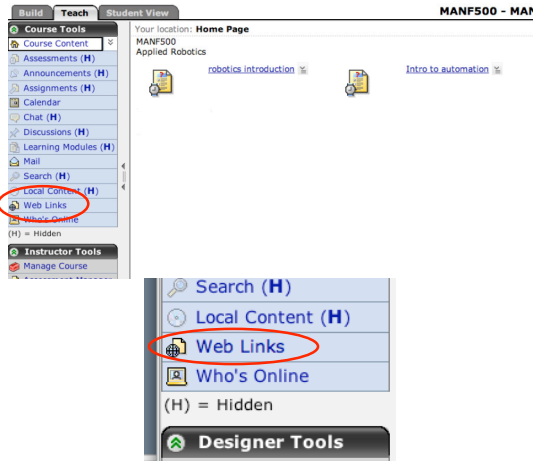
Build Teach Student View

MANF500 - MAN

Course Tools

Course Content

Assessments (H)

Announcements (H)

Assignments (H)

Calendar

Chat (H)

Discussions (H)

Learning Modules (H)

Mail

Search (H)

Local Content (H)

Web Links

Who's Online

(H) = Hidden

Instructor Tools

Manage Course

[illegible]

Your location: Home Page

MANF500
Applied Robotics

robotics introduction

Intro to automation

Search (H)

Local Content (H)

Web Links

Who's Online

(H) = Hidden

Designer Tools